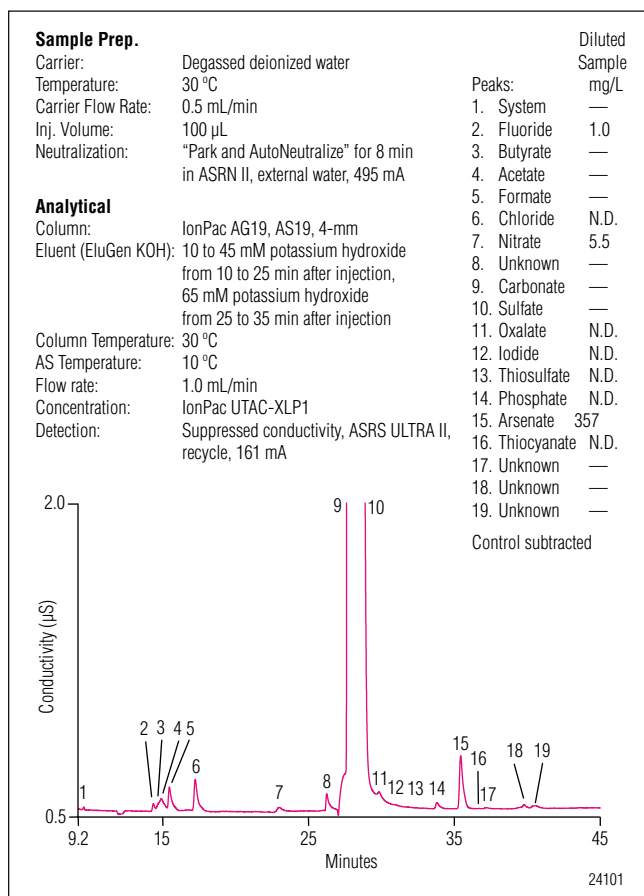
**Sample Prep.**

| | |
|---|---|
| Carrier: | Degassed deionized water |
| Temperature: | 30 °C |
| Carrier Flow Rate: | 0.5 mL/min |
| Inj. Volume: | 100 µL |
| Neutralization: | "Park and AutoNeutralize" for 8 min in ASRN II, external water, 495 mA |

**Analytical**

| | |
|---|---|
| Column: | IonPac AG19, AS19, 4-mm |
| Eluent (EluGen KOH): | 10 to 45 mM potassium hydroxide from 10 to 25 min after injection, 65 mM potassium hydroxide from 25 to 35 min after injection |
| Column Temperature: | 30 °C |
| AS Temperature: | 10 °C |
| Flow rate: | 1.0 mL/min |
| Concentration: | IonPac UTAC-XLP1 |
| Detection: | Suppressed conductivity, ASRS ULTRA II, recycle, 161 mA |

| Peaks: | Diluted Sample mg/L |
|---|---|
| 1. System | — |
| 2. Fluoride | 1.0 |
| 3. Butyrate | — |
| 4. Acetate | — |
| 5. Formate | — |
| 6. Chloride | N.D. |
| 7. Nitrate | 5.5 |
| 8. Unknown | — |
| 9. Carbonate | — |
| 10. Sulfate | — |
| 11. Oxalate | N.D. |
| 12. Iodide | N.D. |
| 13. Thiosulfate | N.D. |
| 14. Phosphate | N.D. |
| 15. Arsenate | 357 |
| 16. Thiocyanate | N.D. |
| 17. Unknown | — |
| 18. Unknown | — |
| 19. Unknown | — |

Control subtracted

2.0
0.5
Conductivity (µS)
1 2 3 4 5 6 7 8 9 10 11 12 13 14 15 16 17 18 19
9.2 15 25 35 45
Minutes

24101